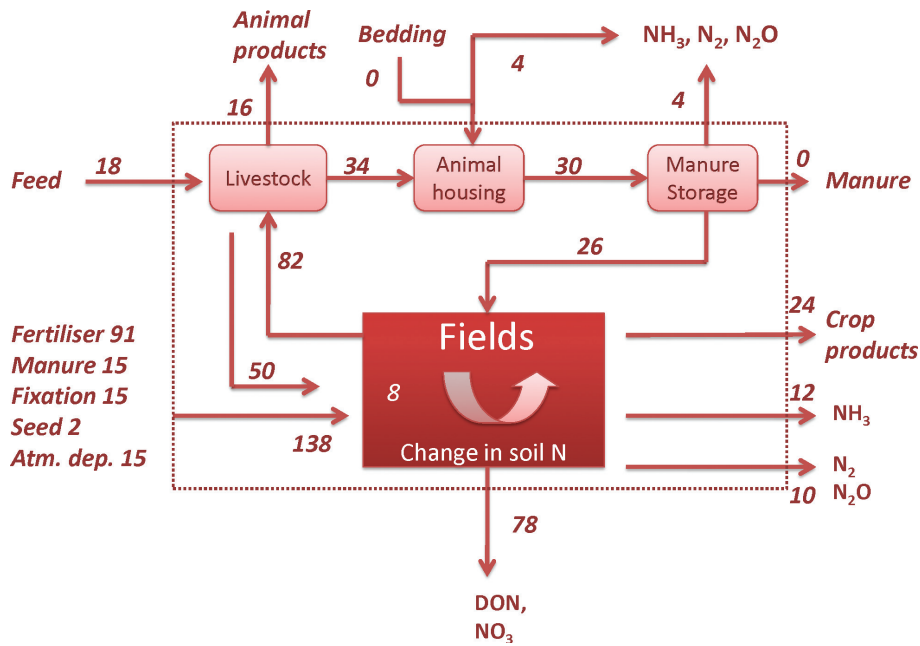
Animal products

Bedding

0

4

$NH_3$, $N_2$, $N_2O$

16

4

Feed

18

Livestock

34

Animal housing

30

Manure Storage

0

Manure

82

26

Fertiliser 91
Manure 15
Fixation 15
Seed 2
Atm. dep. 15

Fields

24

Crop products

50

8

12

$NH_3$

138

Change in soil N

$N_2$

10

$N_2O$

78

DON, $NO_3$